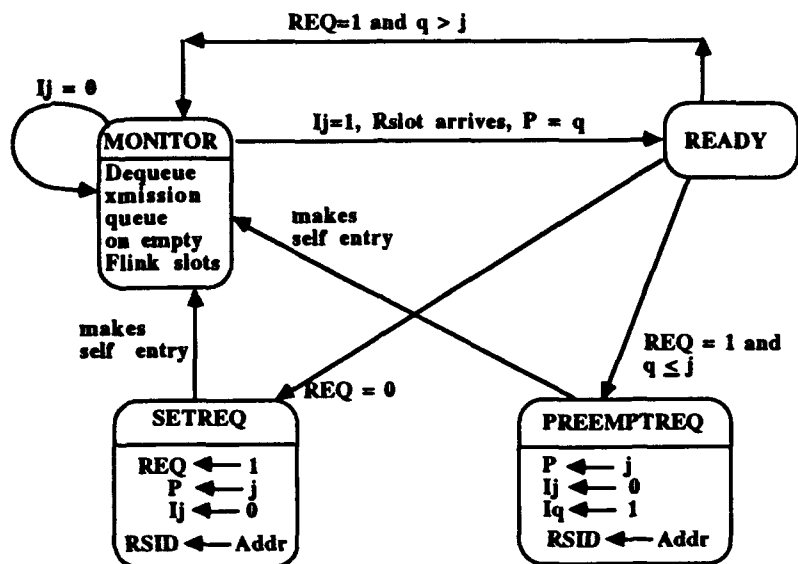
REQ=1 and q > j

Ij = 0

MONITOR

Dequeue xmission queue on empty Flink slots

Ij=1, Rslot arrives, P = q

READY

makes self entry

makes self entry

REQ = 1 and $q \leq j$

REQ = 0

SETREQ

REQ ← 1
P ← j
Ij ← 0
RSID ← Addr

PREEMPTREQ

P ← j
Ij ← 0
Iq ← 1
RSID ← Addr